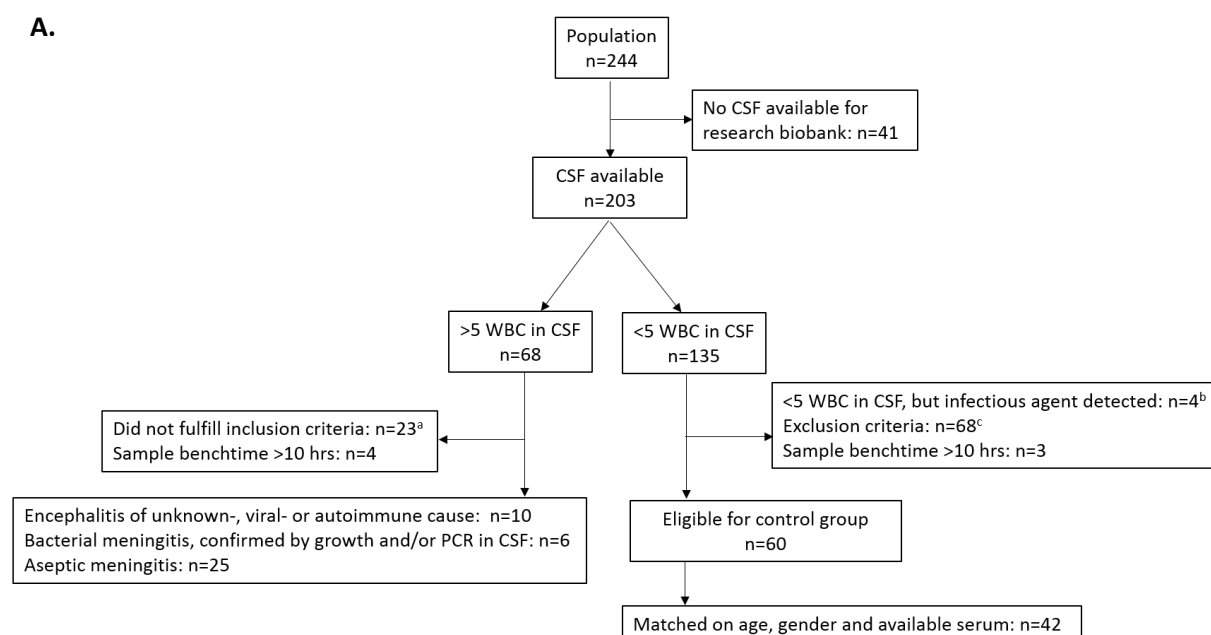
A.

Population
n=244

No CSF available for research biobank: n=41

CSF available
n=203

>5 WBC in CSF
n=68

<5 WBC in CSF
n=135

Did not fulfill inclusion criteria: n=23$^{a}$
Sample benchtime >10 hrs: n=4

<5 WBC in CSF, but infectious agent detected: n=4$^{b}$
Exclusion criteria: n=68$^{c}$
Sample benchtime >10 hrs: n=3

Encephalitis of unknown-, viral- or autoimmune cause: n=10
Bacterial meningitis, confirmed by growth and/or PCR in CSF: n=6
Aseptic meningitis: n=25

Eligible for control group
n=60

Matched on age, gender and available serum: n=42